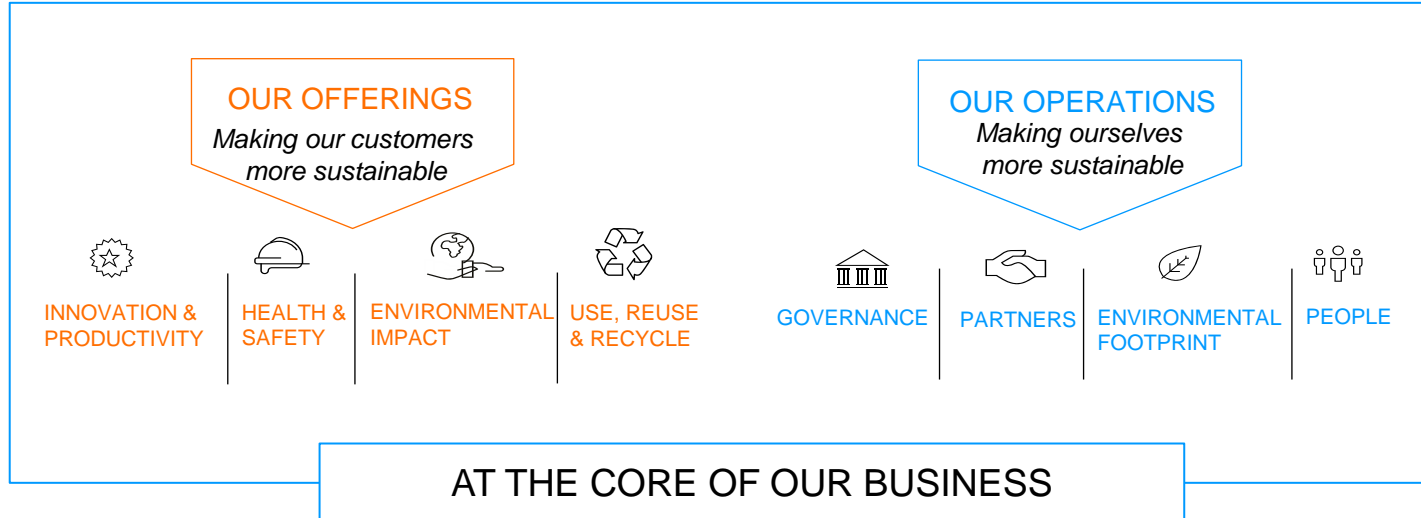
OUR OFFERINGS
Making our customers more sustainable

OUR OPERATIONS
Making ourselves more sustainable

INNOVATION & PRODUCTIVITY

HEALTH & SAFETY

ENVIRONMENTAL IMPACT

USE, REUSE & RECYCLE

GOVERNANCE

PARTNERS

ENVIRONMENTAL FOOTPRINT

PEOPLE

AT THE CORE OF OUR BUSINESS